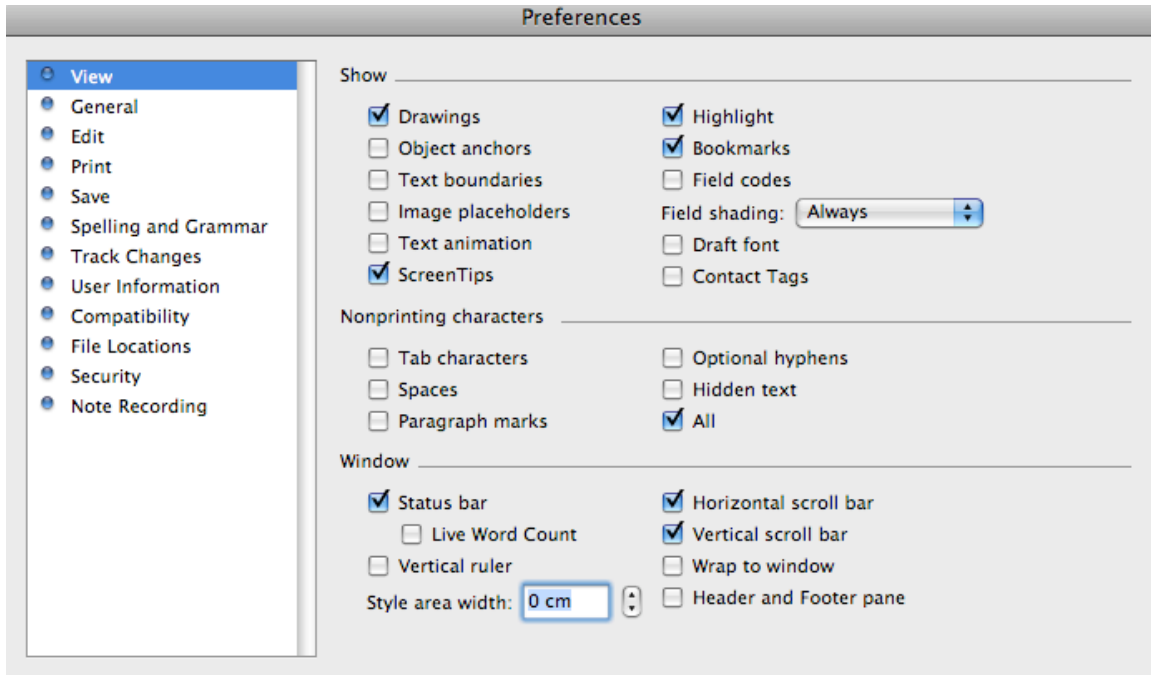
Preferences

View
General
Edit
Print
Save
Spelling and Grammar
Track Changes
User Information
Compatibility
File Locations
Security
Note Recording

Show

Drawings
Object anchors
Text boundaries
Image placeholders
Text animation
ScreenTips

Highlight
Bookmarks
Field codes
Field shading: Always
Draft font
Contact Tags

Nonprinting characters

Tab characters
Spaces
Paragraph marks

Optional hyphens
Hidden text
All

Window

Status bar
Live Word Count
Vertical ruler
Style area width: 0 cm

Horizontal scroll bar
Vertical scroll bar
Wrap to window
Header and Footer pane